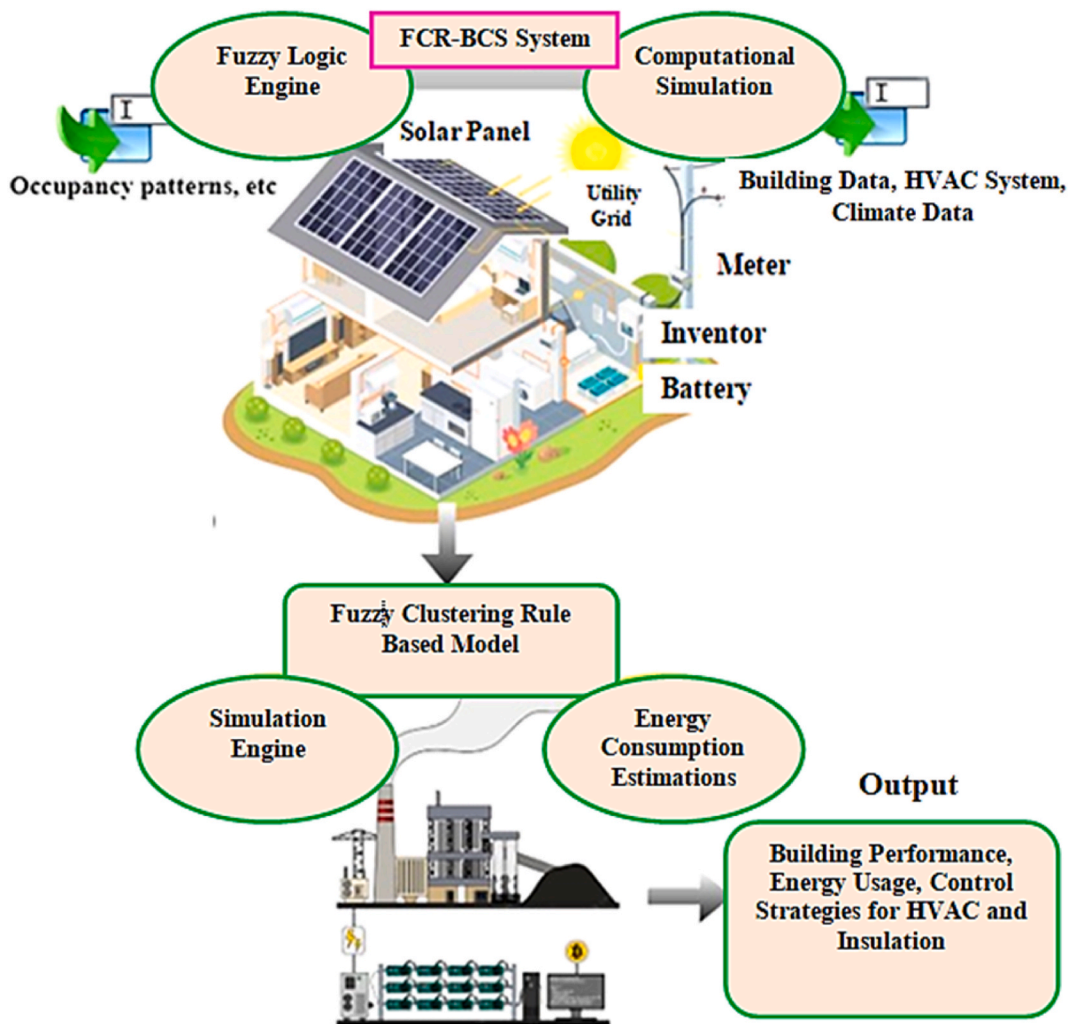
FCR-BCS System

Fuzzy Logic Engine

Computational Simulation

I

I

Occupancy patterns, etc

Solar Panel

Utility Grid

Building Data, HVAC System, Climate Data

Meter

Inventor

Battery

Fuzzy Clustering Rule Based Model

Simulation Engine

Energy Consumption Estimations

Output

Building Performance, Energy Usage, Control Strategies for HVAC and Insulation